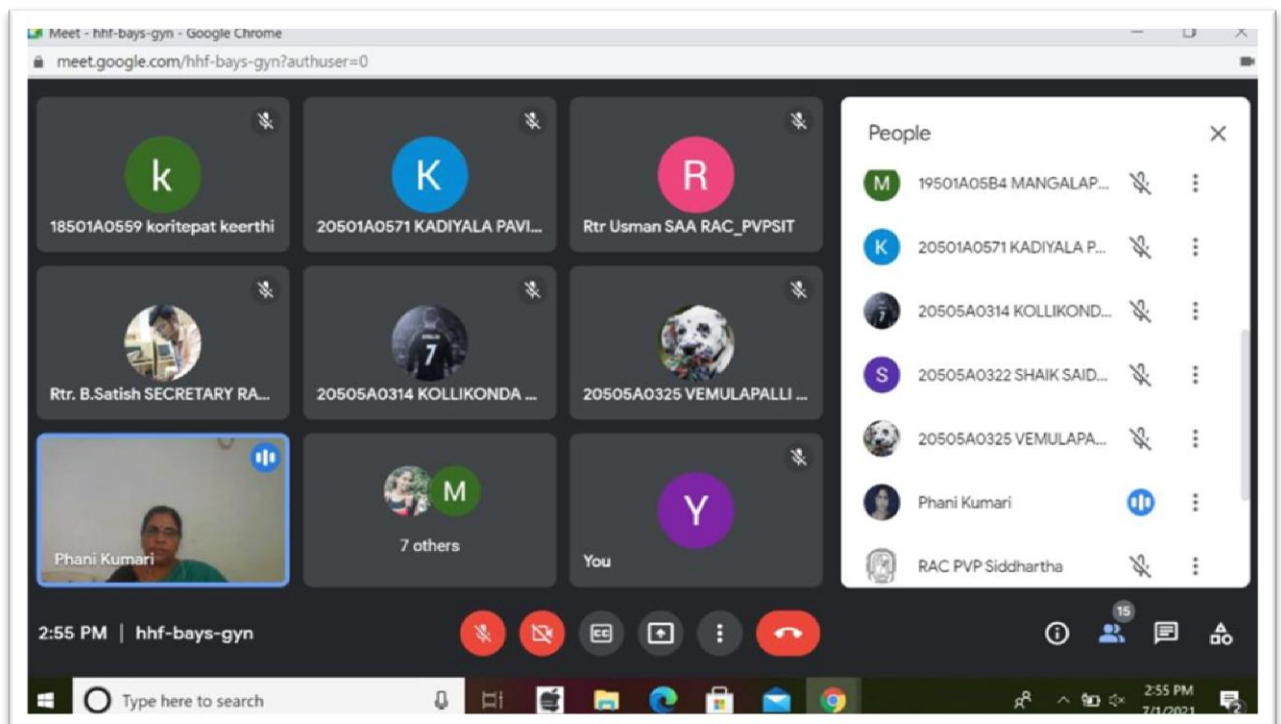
Meet - hhf-bays-gyn - Google Chrome
meet.google.com/hhf-bays-gyn?authuser=0

k
18501A0559 koritepat keerthi

K
20501A0571 KADIYALA PAVI...

R
Rtr Usman SAA RAC_PVPSIT

Rtr. B.Satish SECRETARY RA...

20505A0314 KOLLIKONDA ...

20505A0325 VEMULAPALLI ...

Phani Kumari

M
7 others

Y
You

People

M 19501A05B4 MANGALAP...
K 20501A0571 KADIYALA P...
20505A0314 KOLLIKOND...
S 20505A0322 SHAIK SAID...
20505A0325 VEMULAPA...
Phani Kumari
RAC PVP Siddhartha

2:55 PM | hhf-bays-gyn

15

Type here to search

2:55 PM
7/1/2021